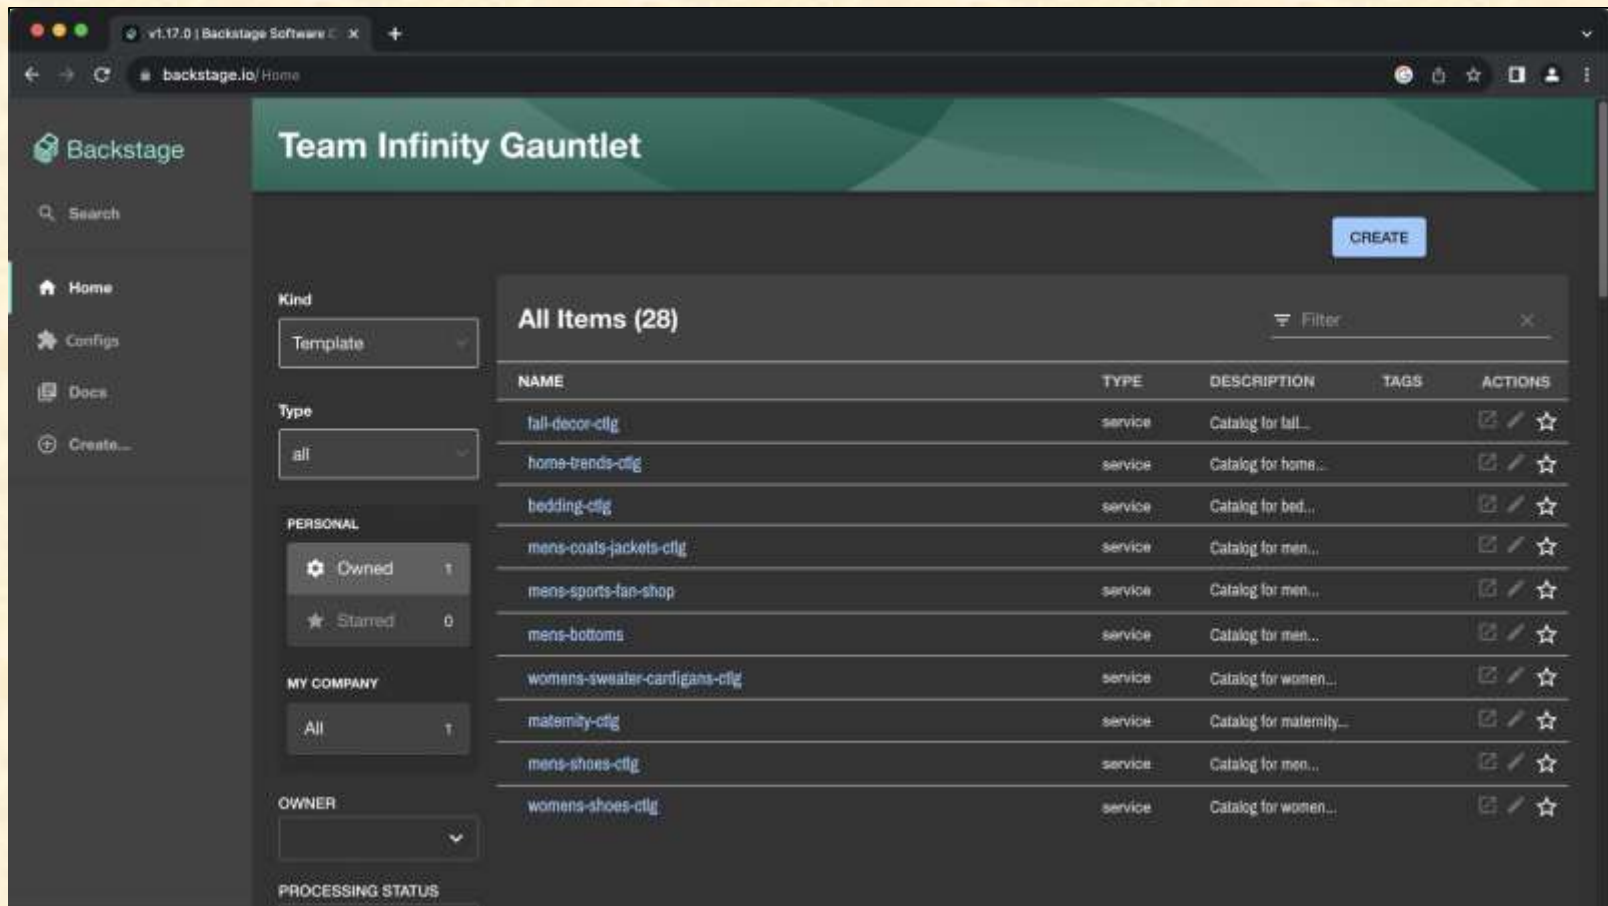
v1.17.0 | Backstage Software C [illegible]

backstage.io/Home

Backstage

Search

Home

Configs

Docs

Create...

Team Infinity Gauntlet

CREATE

Kind

Template

Type

all

PERSONAL

Owned 1

Starred 0

MY COMPANY

All 1

OWNER

PROCESSING STATUS

All Items (28)

Filter

| NAME | TYPE | DESCRIPTION | TAGS | ACTIONS |
|---|---|---|---|---|
| fall-decor-ctlg | service | Catalog for fall... | | |
| home-trends-ctlg | service | Catalog for home... | | |
| bedding-ctlg | service | Catalog for bed... | | |
| mens-coats-jackets-ctlg | service | Catalog for men... | | |
| mens-sports-fan-shop | service | Catalog for men... | | |
| mens-bottoms | service | Catalog for men... | | |
| womens-sweater-cardigans-ctlg | service | Catalog for women... | | |
| maternity-ctlg | service | Catalog for maternity... | | |
| mens-shoes-ctlg | service | Catalog for men... | | |
| womens-shoes-ctlg | service | Catalog for women... | | |